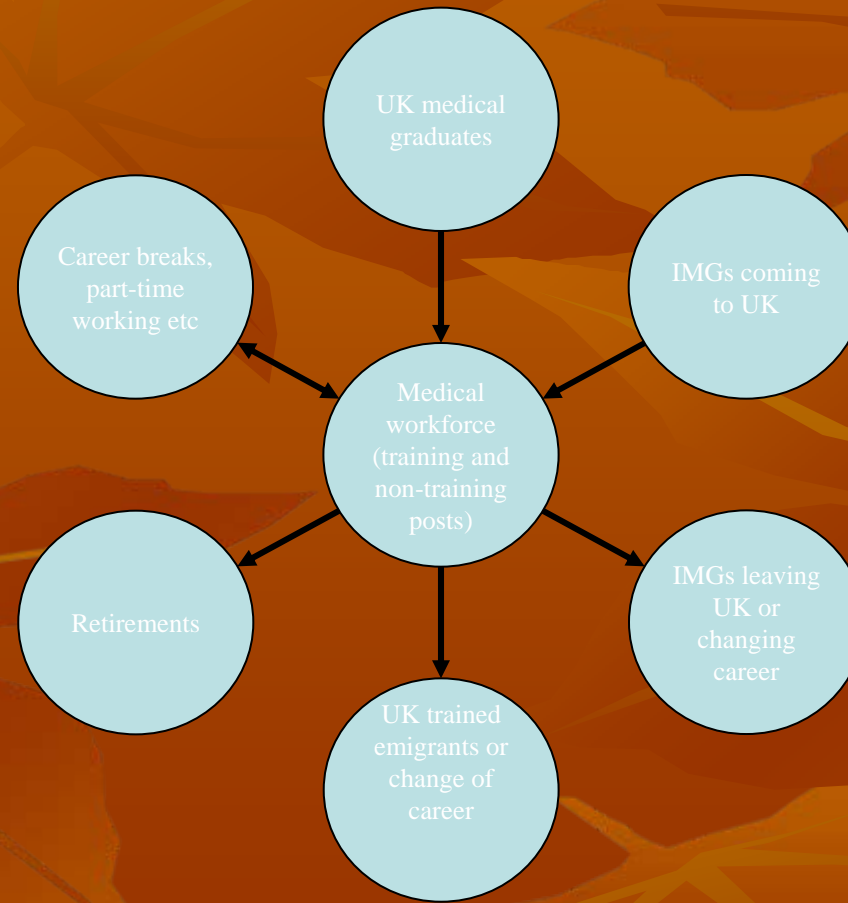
UK medical graduates

Career breaks, part-time working etc

IMGs coming to UK

Medical workforce (training and non-training posts)

Retirements

IMGs leaving UK or changing career

UK trained emigrants or change of career